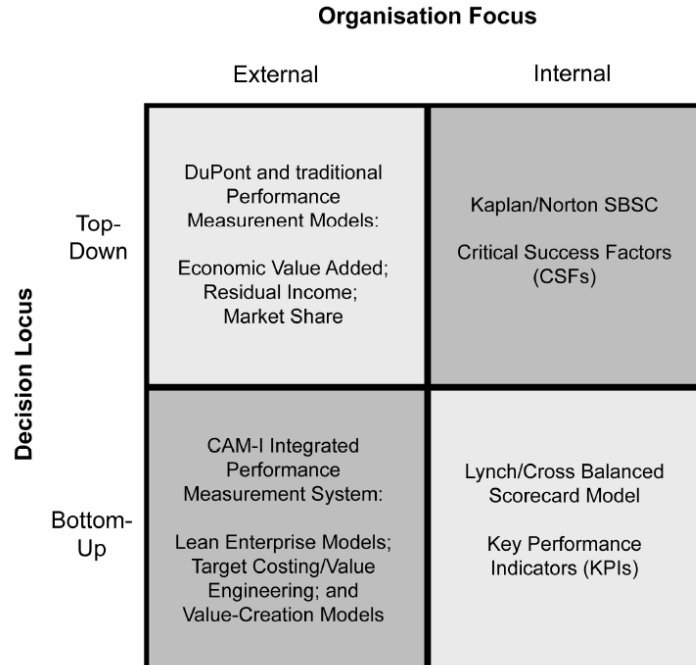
Organisation Focus

| | External | Internal |
|---|---|---|
| Top-Down | DuPont and traditional Performance Measurenent Models: Economic Value Added; Residual Income; Market Share | Kaplan/Norton SBSC Critical Success Factors (CSFs) |
| Bottom-Up | CAM-I Integrated Performance Measurement System: Lean Enterprise Models; Target Costing/Value Engineering; and Value-Creation Models | Lynch/Cross Balanced Scorecard Model Key Performance Indicators (KPIs) |

Decision Locus